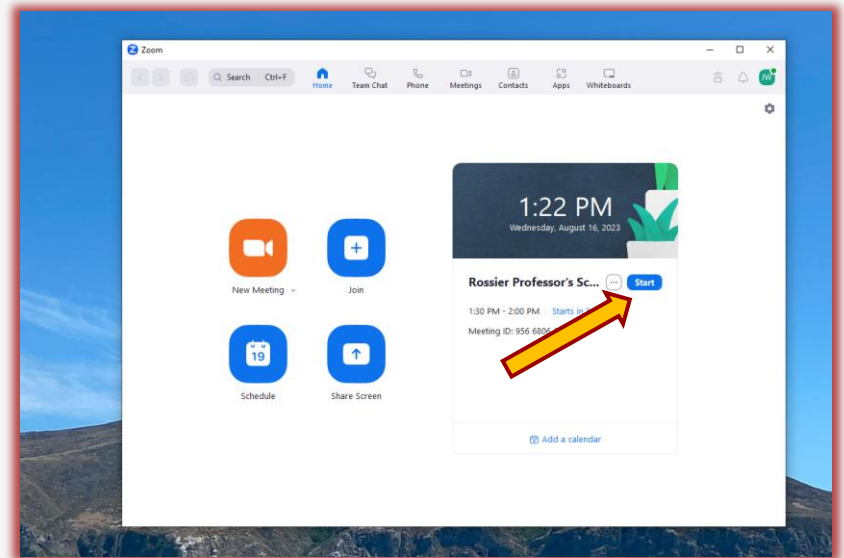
Zoom

Search Ctrl+F

Home Team Chat Phone Meetings Contacts Apps Whiteboards

JW

New Meeting

Join

19

Schedule

Share Screen

1:22 PM
Wednesday, August 16, 2023

Rossier Professor's Sc...

Start

1:30 PM - 2:00 PM Starts in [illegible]

Meeting ID: 956 6806 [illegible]

Add a calendar